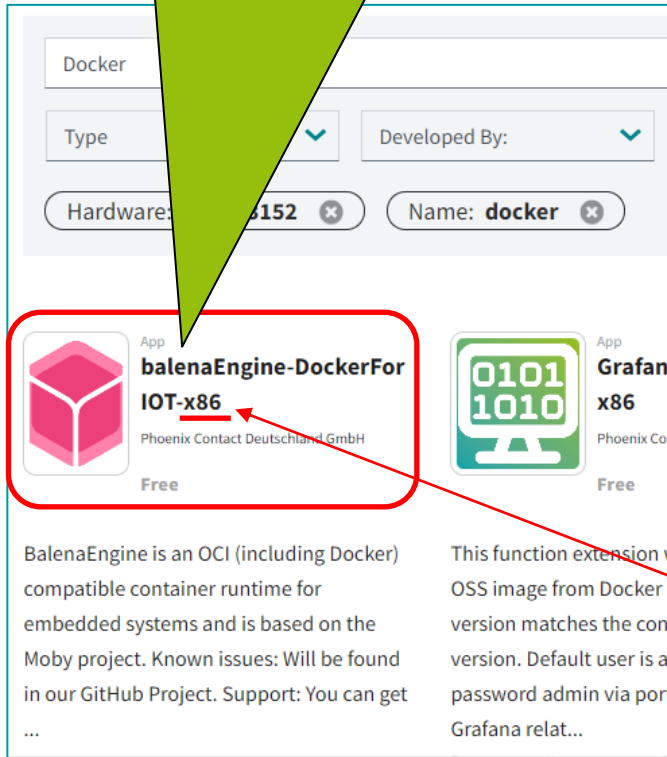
Docker

Type

Developed By:

Hardware: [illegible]3152

Name: docker

App
balenaEngine-DockerForIOT-x86
Phoenix Contact Deutschland GmbH
Free

App
Grafan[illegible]
x86
Phoenix Co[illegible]
Free

BalenaEngine is an OCI (including Docker) compatible container runtime for embedded systems and is based on the Moby project. Known issues: Will be found in our GitHub Project. Support: You can get ...

This function extension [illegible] OSS image from Docker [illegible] version matches the con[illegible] version. Default user is a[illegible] password admin via por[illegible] Grafana relat...